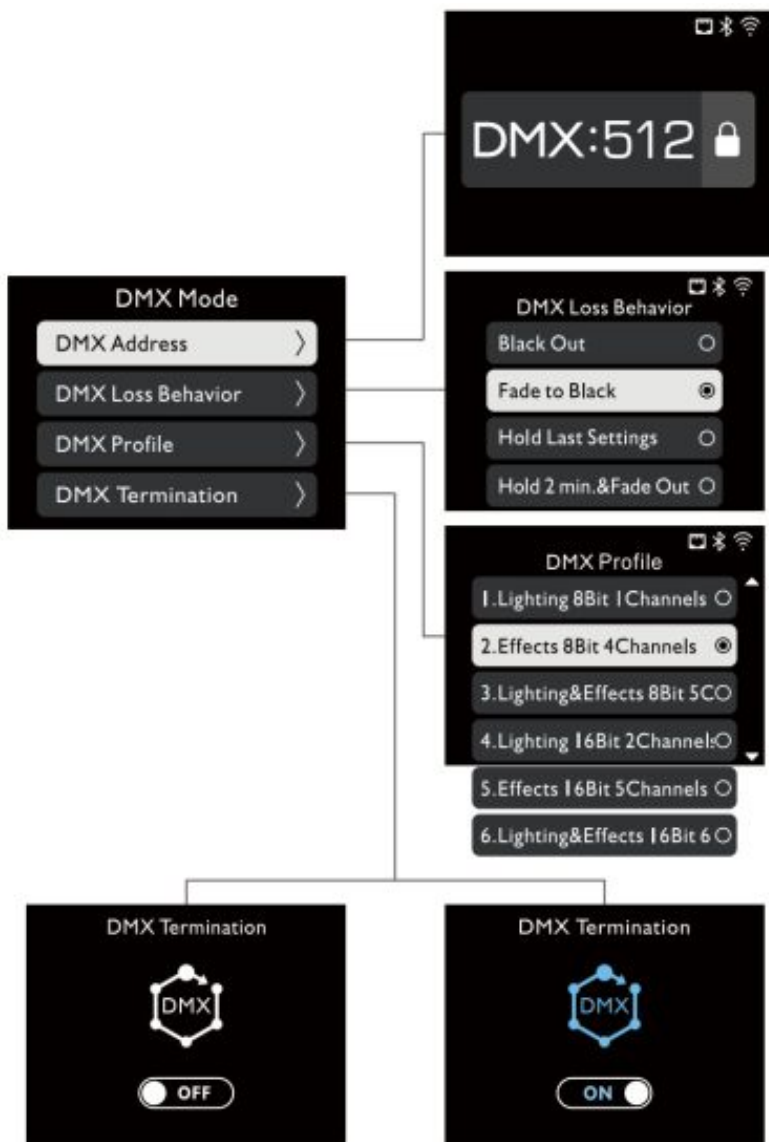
DMX:512

DMX Mode
DMX Address
DMX Loss Behavior
DMX Profile
DMX Termination

DMX Loss Behavior
Black Out
Fade to Black
Hold Last Settings
Hold 2 min.&Fade Out

DMX Profile
1.Lighting 8Bit 1Channels
2.Effects 8Bit 4Channels
3.Lighting&Effects 8Bit 5C
4.Lighting 16Bit 2Channels
5.Effects 16Bit 5Channels
6.Lighting&Effects 16Bit 6

DMX Termination
DMX
OFF

DMX Termination
DMX
ON